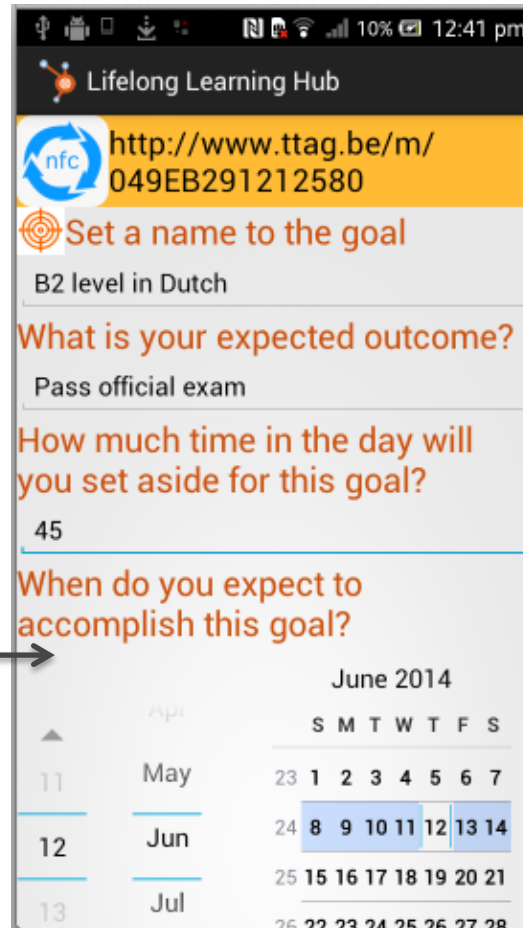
10% 12:41 pm

Lifelong Learning Hub

nfc

http://www.ttag.be/m/049EB291212580

Set a name to the goal

B2 level in Dutch

What is your expected outcome?

Pass official exam

How much time in the day will you set aside for this goal?

45

When do you expect to accomplish this goal?

11
12
13

Apr
May
Jun
Jul

June 2014

| | S | M | T | W | T | F | S |
|---|---|---|---|---|---|---|---|
| 23 | 1 | 2 | 3 | 4 | 5 | 6 | 7 |
| 24 | 8 | 9 | 10 | 11 | 12 | 13 | 14 |
| 25 | 15 | 16 | 17 | 18 | 19 | 20 | 21 |
| 26 | 22 | 23 | 24 | 25 | 26 | 27 | 28 |